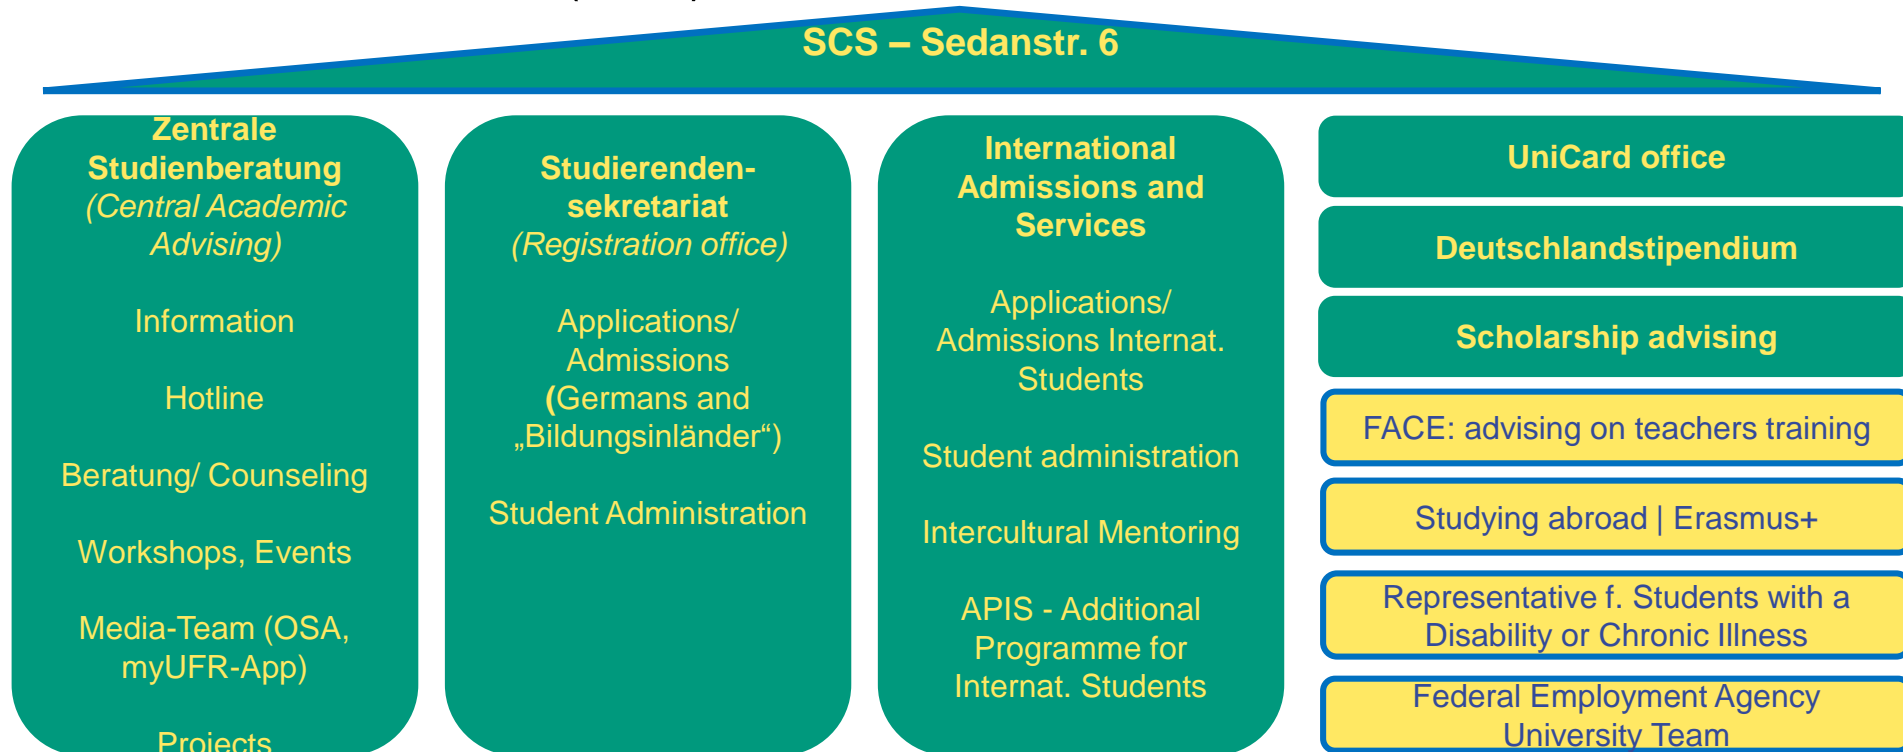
SCS – Sedanstr. 6

Zentrale Studienberatung
(Central Academic Advising)

Information

Hotline

Beratung/ Counseling

Workshops, Events

Media-Team (OSA, myUFR-App)

Projects

Studierenden-sekretariat
(Registration office)

Applications/ Admissions (Germans and „Bildungsinländer“)

Student Administration

International Admissions and Services

Applications/ Admissions Internat. Students

Student administration

Intercultural Mentoring

APIS - Additional Programme for Internat. Students

UniCard office

Deutschlandstipendium

Scholarship advising

FACE: advising on teachers training

Studying abroad | Erasmus+

Representative f. Students with a Disability or Chronic Illness

Federal Employment Agency University Team